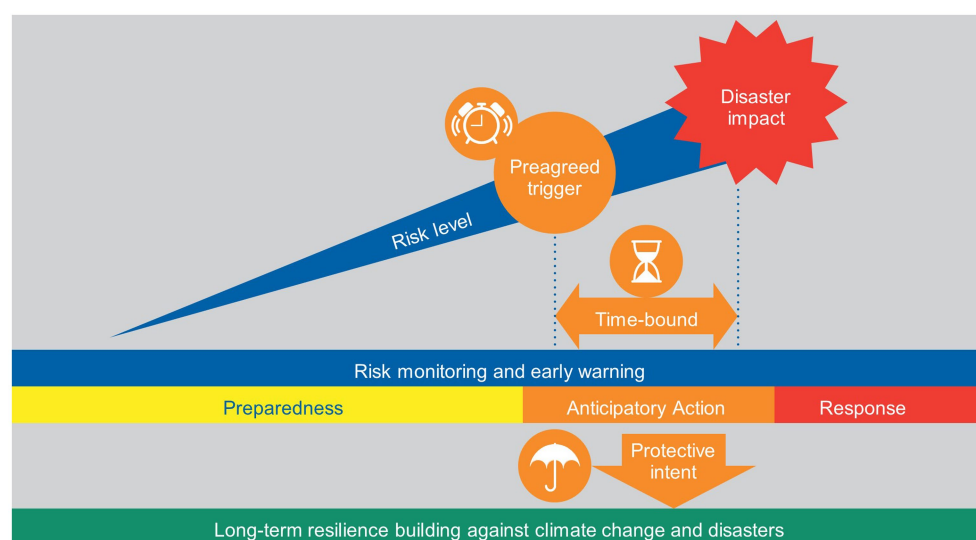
Disaster impact

Preagreed trigger

Risk level

Time-bound

Risk monitoring and early warning

Preparedness

Anticipatory Action

Response

Protective intent

Long-term resilience building against climate change and disasters